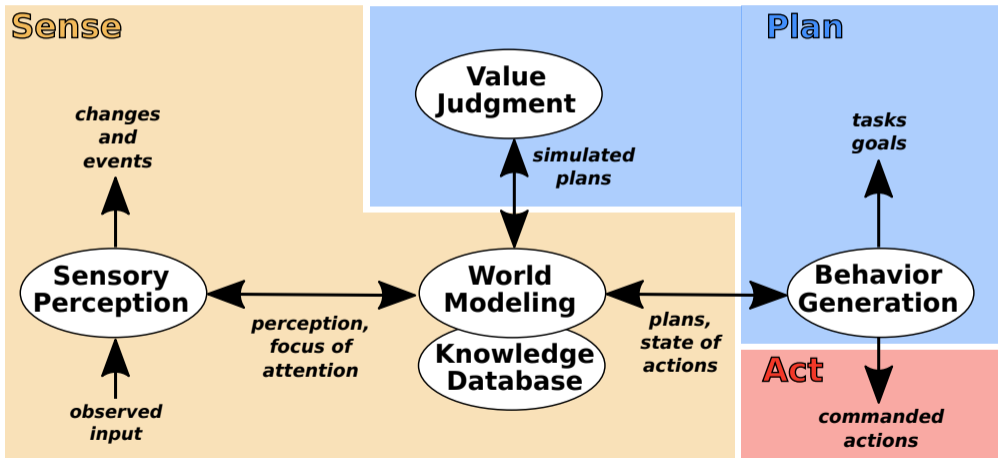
Sense

Plan

Value Judgment

changes and events

simulated plans

tasks goals

Sensory Perception

World Modeling

Behavior Generation

perception, focus of attention

plans, state of actions

Knowledge Database

Act

observed input

commanded actions